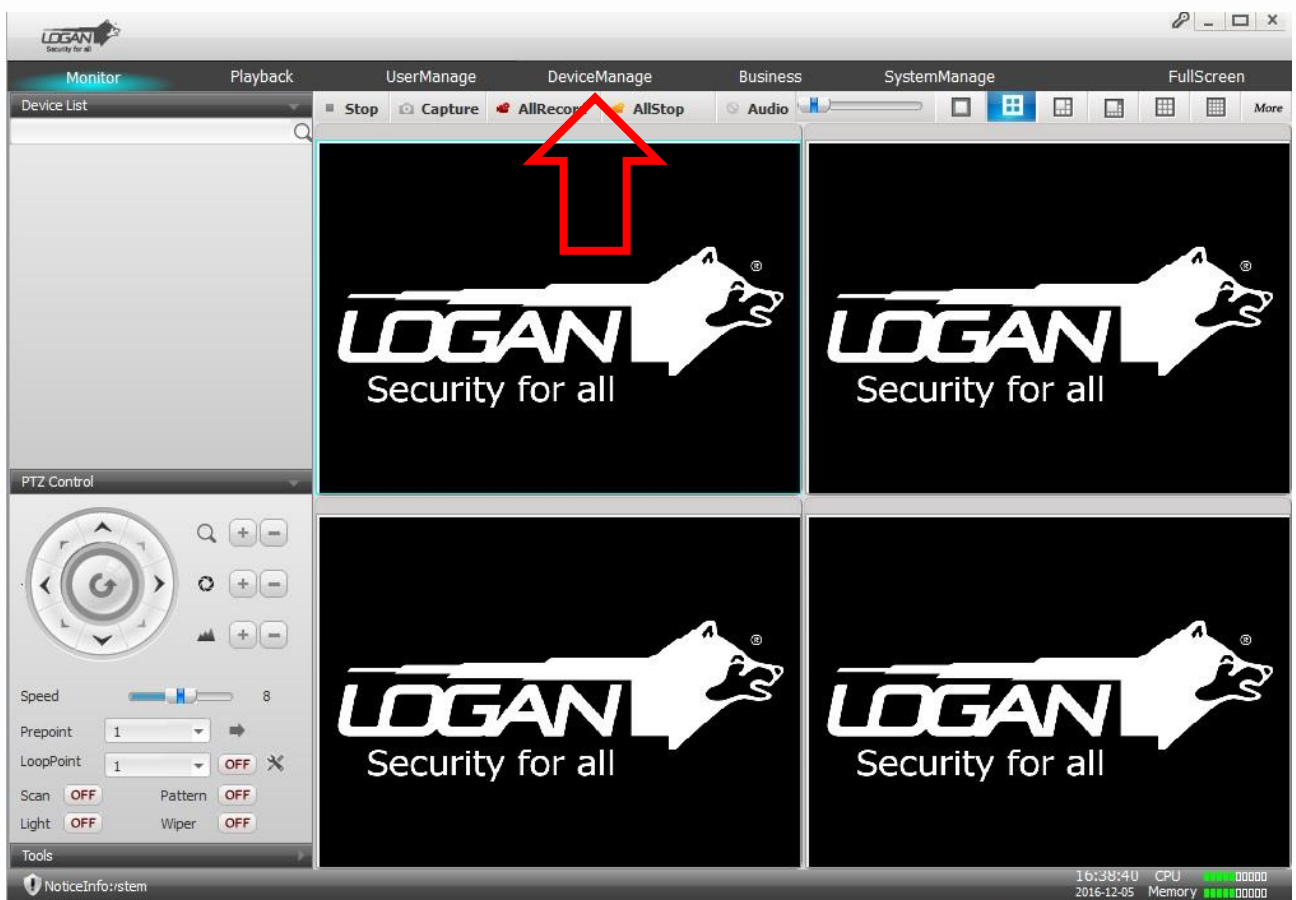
LOGAN Security for all

Monitor
Playback
UserManage
DeviceManage
Business
SystemManage
FullScreen

Device List

Stop
Capture
AllReco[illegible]
AllStop
Audio
More

LOGAN®
Security for all

LOGAN®
Security for all

LOGAN®
Security for all

LOGAN®
Security for all

PTZ Control

Speed 8
Prepoint 1
LoopPoint 1 OFF
Scan OFF
Pattern OFF
Light OFF
Wiper OFF

Tools

NoticeInfo:/stem

16:38:40 CPU
2016-12-05 Memory